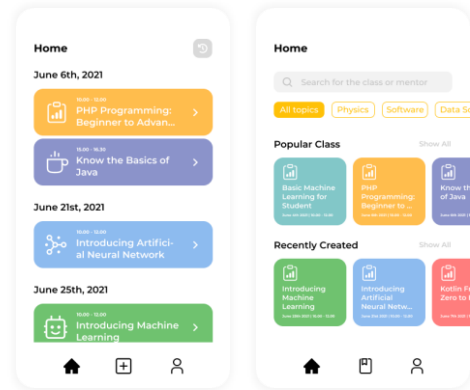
Home

June 6th, 2021

15.00 - 15.00
PHP Programming: Beginner to Advan...

15.00 - 15.00
Know the Basics of Java

June 21st, 2021

15.00 - 15.00
Introducing Artificial Neural Network

June 25th, 2021

15.00 - 15.00
Introducing Machine Learning

Home

Search for the class or mentor

All topics
Physics
Software
Data Sc

Popular Class
Show All

Basic Machine Learning for Student
June 6th 2021 | 15.00 - 15.00

PHP Programming: Beginner to ...
June 6th 2021 | 15.00 - 15.00

Know the of Java
June 6th 2021 | 15.00

Recently Created
Show All

Introducing Machine Learning
June 25th 2021 | 15.00 - 15.00

Introducing Artificial Neural Netw...
June 21st 2021 | 15.00 - 15.00

Kotlin F Zero to
June 7th 2021